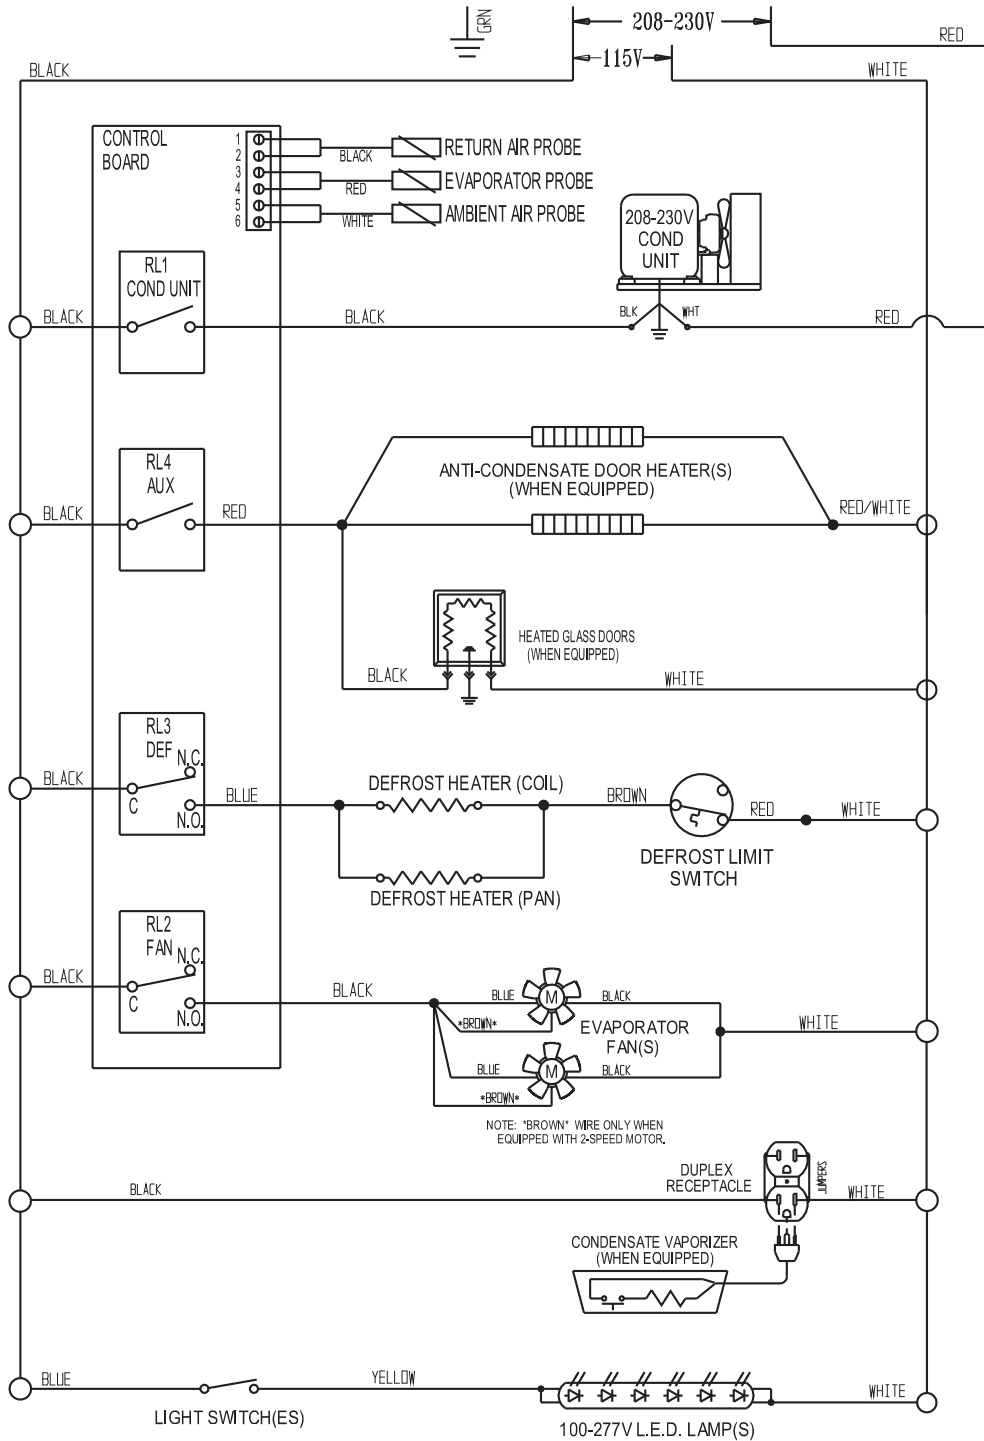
GRN
208-230V
RED
115V
BLACK
WHITE
CONTROL BOARD
1
2
3
4
5
6
BLACK
RETURN AIR PROBE
RED
EVAPORATOR PROBE
WHITE
AMBIENT AIR PROBE
208-230V COND UNIT
RL1 COND UNIT
BLACK
BLACK
BLK
WHT
RED
ANTI-CONDENSATE DOOR HEATER(S) (WHEN EQUIPPED)
RL4 AUX
BLACK
RED
RED/WHITE
HEATED GLASS DOORS (WHEN EQUIPPED)
BLACK
WHITE
RL3 DEF
N.C.
C
N.O.
BLACK
BLUE
DEFROST HEATER (COIL)
BROWN
RED
WHITE
DEFROST HEATER (PAN)
DEFROST LIMIT SWITCH
RL2 FAN
N.C.
C
N.O.
BLACK
BLACK
BLUE
M
BLACK
*BROWN*
EVAPORATOR FAN(S)
WHITE
BLUE
M
BLACK
*BROWN*
NOTE: *BROWN* WIRE ONLY WHEN EQUIPPED WITH 2-SPEED MOTOR.
DUPLEX RECEPTACLE
JUMPERS
BLACK
WHITE
CONDENSATE VAPORIZER (WHEN EQUIPPED)
BLUE
YELLOW
WHITE
LIGHT SWITCH(ES)
100-277V L.E.D. LAMP(S)